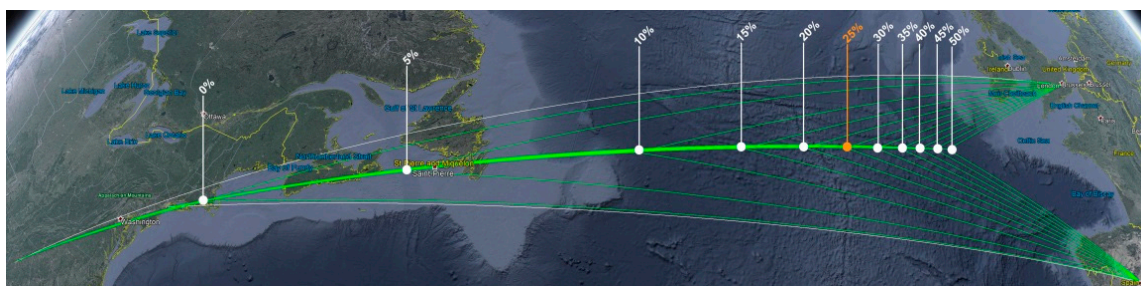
0%
5%
10%
15%
20%
25%
30%
35%
40%
45%
50%

Lake Superior
Lake Huron
Lake Michigan
Georgian Bay
Lake Ontario
Lake Erie
Ottawa
Washington
Gulf of St Lawrence
Bay of Fundy
Saint-Pierre
Saint Pierre and Miquelon
Celtic Sea
English Channel
Bay of Biscay
London
United Kingdom
Ireland
Isle of Man